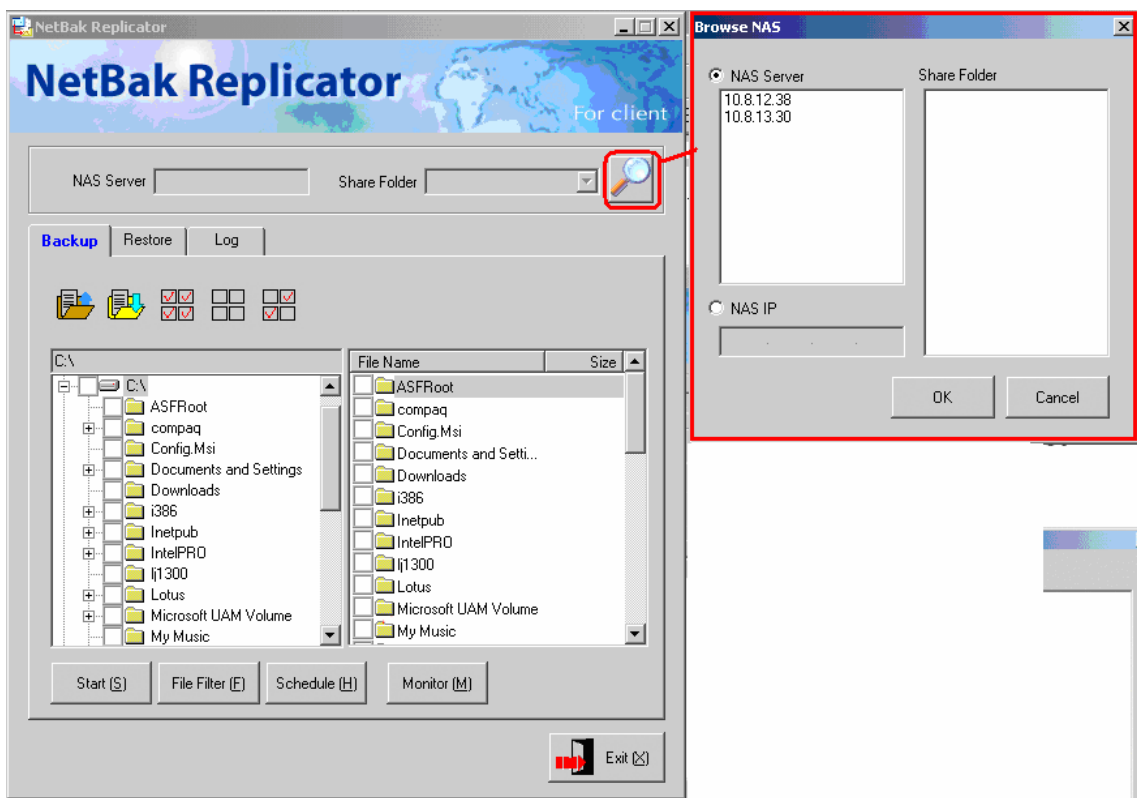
NetBak Replicator

NetBak Replicator

For client

NAS Server

Share Folder

Backup

Restore

Log

C:\

C:\

ASFRoot

compaq

Config.Msi

Documents and Settings

Downloads

i386

Inetpub

IntelPRO

lj1300

Lotus

Microsoft UAM Volume

My Music

File Name

Size

ASFRoot

compaq

Config.Msi

Documents and Setti...

Downloads

i386

Inetpub

IntelPRO

lj1300

Lotus

Microsoft UAM Volume

My Music

Start (S)

File Filter (F)

Schedule (H)

Monitor (M)

Exit (X)

Browse NAS

NAS Server

10.8.12.38
10.8.13.30

Share Folder

NAS IP

OK

Cancel